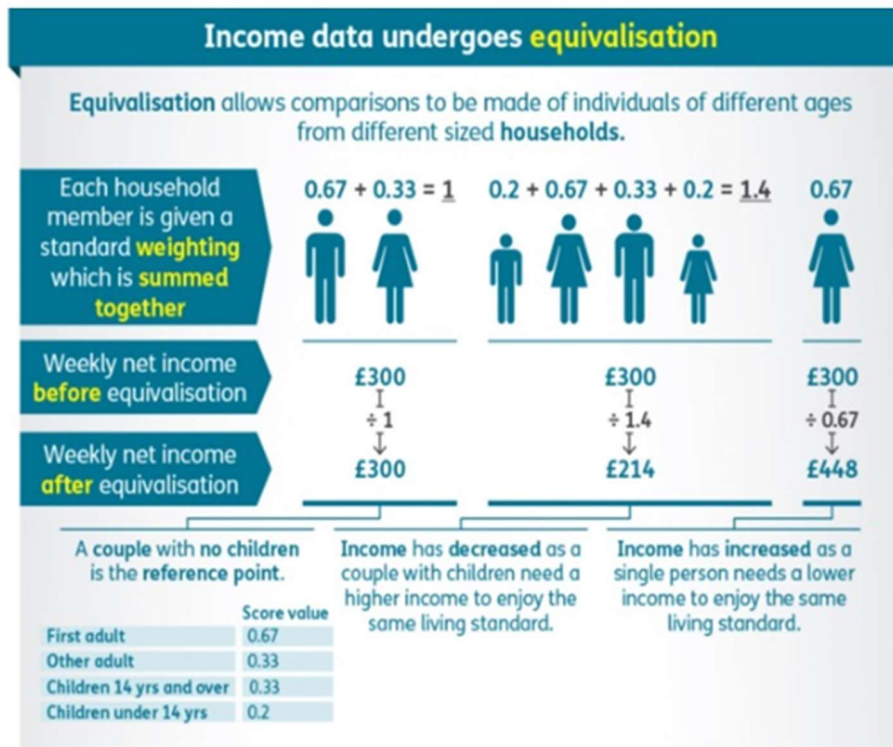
Income data undergoes equivalisation

Equivalisation allows comparisons to be made of individuals of different ages from different sized households.

Each household member is given a standard weighting which is summed together

$0.67 + 0.33 = 1$ $0.2 + 0.67 + 0.33 + 0.2 = 1.4$ $0.67$

Weekly net income before equivalisation

£300 £300 £300

$\div 1$ $\div 1.4$ $\div 0.67$

Weekly net income after equivalisation

£300 £214 £448

A couple with no children is the reference point.

Income has decreased as a couple with children need a higher income to enjoy the same living standard.

Income has increased as a single person needs a lower income to enjoy the same living standard.

| | Score value |
|---|---|
| First adult | 0.67 |
| Other adult | 0.33 |
| Children 14 yrs and over | 0.33 |
| Children under 14 yrs | 0.2 |